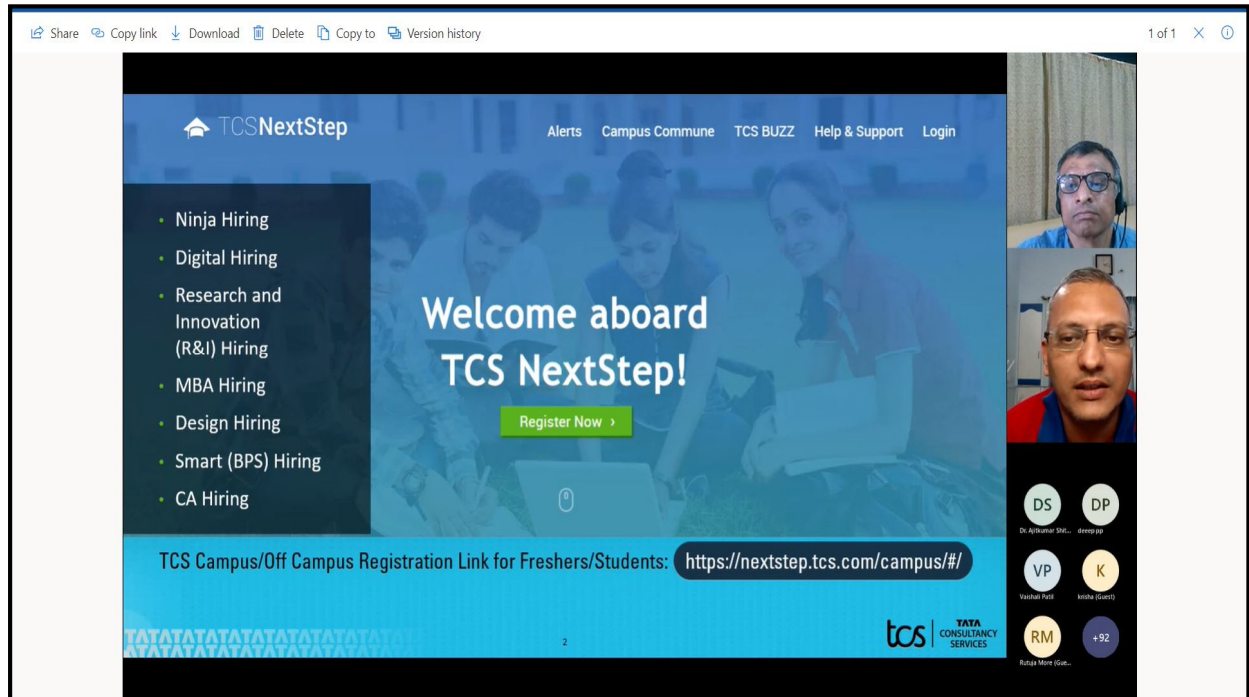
Share Copy link Download Delete Copy to Version history

1 of 1

TCSNextStep

Alerts Campus Commune TCS BUZZ Help & Support Login

- Ninja Hiring
- Digital Hiring
- Research and Innovation (R&I) Hiring
- MBA Hiring
- Design Hiring
- Smart (BPS) Hiring
- CA Hiring

Welcome aboard TCS NextStep!

Register Now ›

TCS Campus/Off Campus Registration Link for Freshers/Students: https://nextstep.tcs.com/campus/#/

TATATATATATATATATATATATA

2

tcs TATA CONSULTANCY SERVICES

DS
Dr. Ajitkumar Shit...

DP
deeep pp

VP
Vaishali Patil

K
krisha (Guest)

RM
Rutuja More (Gue...

+92